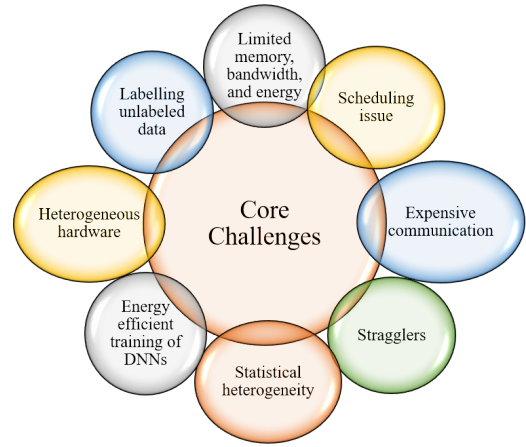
Core Challenges

Limited memory, bandwidth, and energy

Scheduling issue

Expensive communication

Stragglers

Statistical heterogeneity

Energy efficient training of DNNs

Heterogeneous hardware

Labelling unlabeled data